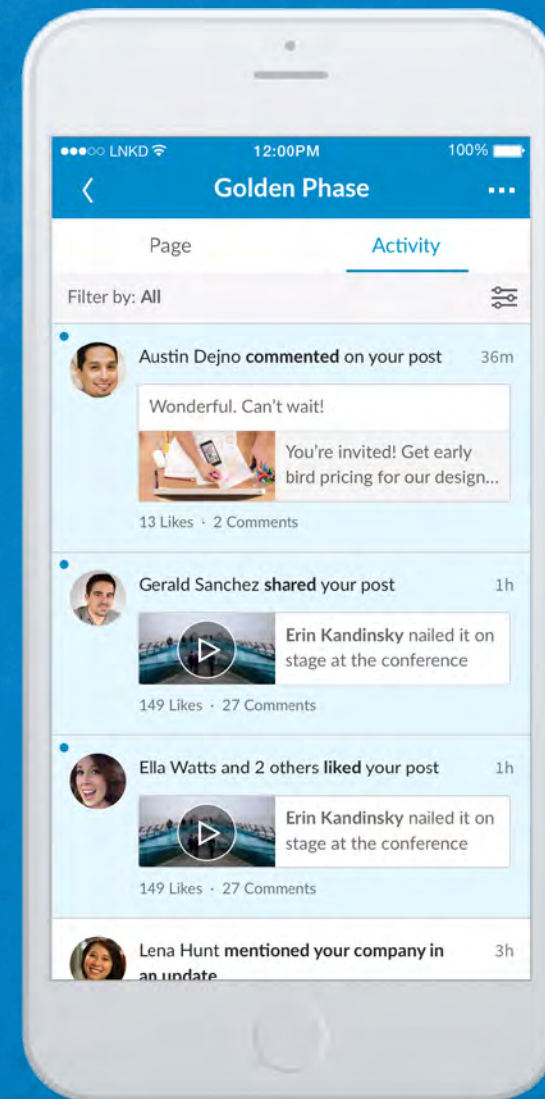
●●●○○ LNKD 12:00PM 100%

Golden Phase

Page

Activity

Filter by: All

Austin Dejno commented on your post 36m

Wonderful. Can't wait!

You're invited! Get early bird pricing for our design...

13 Likes · 2 Comments

Gerald Sanchez shared your post 1h

Erin Kandinsky nailed it on stage at the conference

149 Likes · 27 Comments

Ella Watts and 2 others liked your post 1h

Erin Kandinsky nailed it on stage at the conference

149 Likes · 27 Comments

Lena Hunt mentioned your company in an update 3h